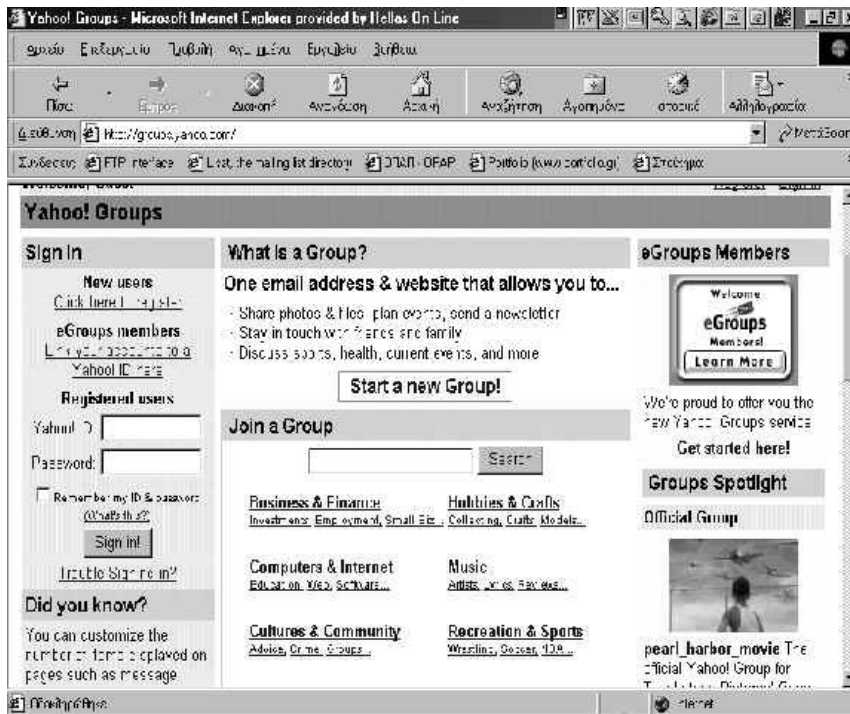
Yahoo! Groups - Microsoft Internet Explorer provided by Hellas On Line

Αρχείο Επεξεργασία Προβολή Αγαπημένα Εργαλεία Βοήθεια

Πίσω Εμπρός Διακοπή Ανανέωση Αρχική Αναζήτηση Αγαπημένα Ιστορικό Αλληλογραφία

Διεύθυνση http://groups.yahoo.com/

Συνδέσεις FTP interface List, the mailing list directory ΟΠΑΠ - OPAP Portfolio (www.portfolio.gr) Στοίχημα

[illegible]

Yahoo! Groups

Sign In

New users
Click here to register

eGroups members
Link your account to a Yahoo! ID here

Registered users

Yahoo! ID:

Password:

Remember my ID & password
(What's this?)

Sign in!

Trouble Signing in?

Did you know?

You can customize the number of items displayed on pages such as message

What is a Group?

One email address & website that allows you to...

- Share photos & files, plan events, send a newsletter
- Stay in touch with friends and family
- Discuss sports, health, current events, and more

Start a new Group!

Join a Group

Search

Business & Finance
Investments, Employment, Small Biz...

Hobbies & Crafts
Collecting, Crafts, Models...

Computers & Internet
Education, Web, Software...

Music
Artists, Lyrics, Reviews...

Cultures & Community
Advice, Crime, Groups...

Recreation & Sports
Wrestling, Soccer, 4X4...

eGroups Members

Welcome eGroups Members!
Learn More

We're proud to offer you the new Yahoo! Groups service.
Get started here!

Groups Spotlight

Official Group

pearl_harbor_movie The official Yahoo! Group for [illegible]

Ολοκληρώθηκε

Internet